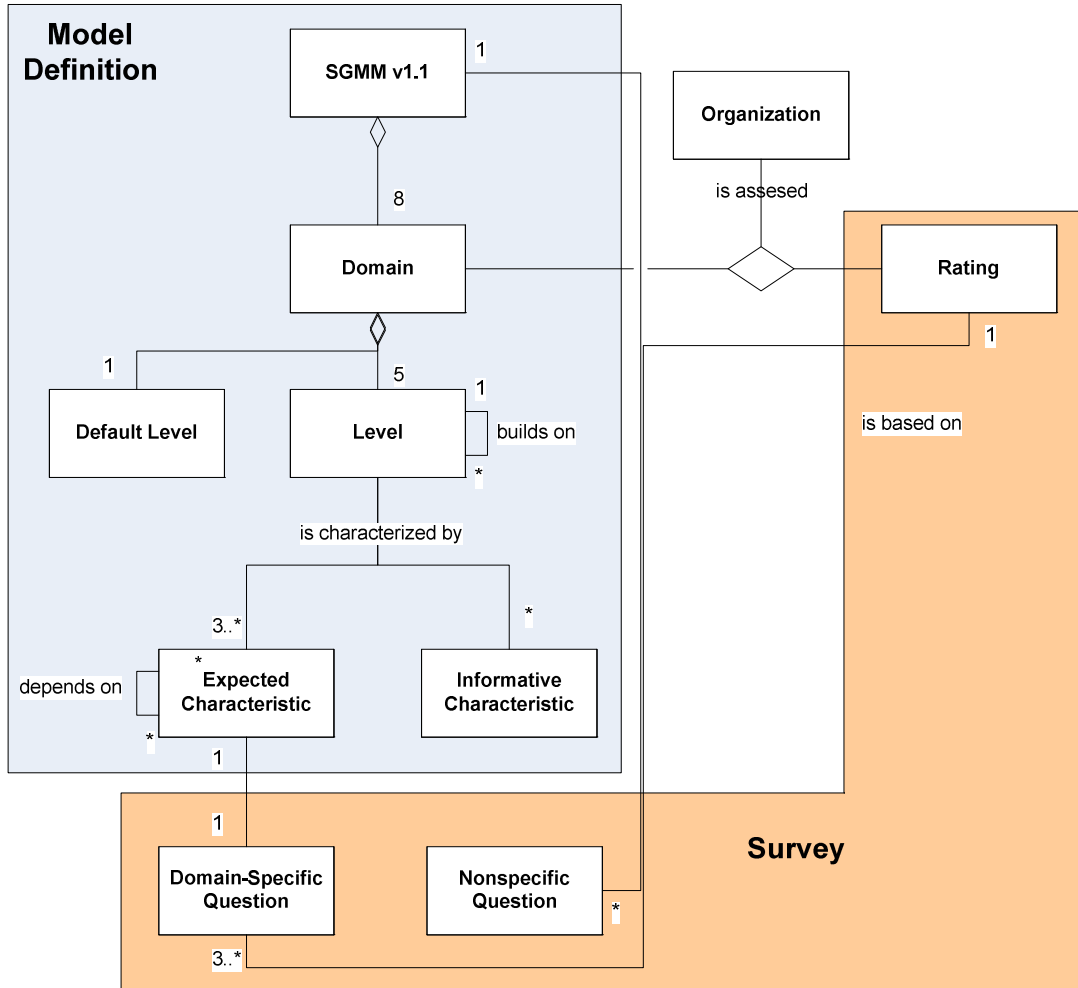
Model Definition

SGMM v1.1

1

8

Domain

1

5

Default Level

Level

1

builds on

*

is characterized by

3..*

*

*

depends on

Expected Characteristic

Informative Characteristic

*

1

Organization

is assesed

Rating

1

is based on

1

Survey

Domain-Specific Question

Nonspecific Question

*

3..*